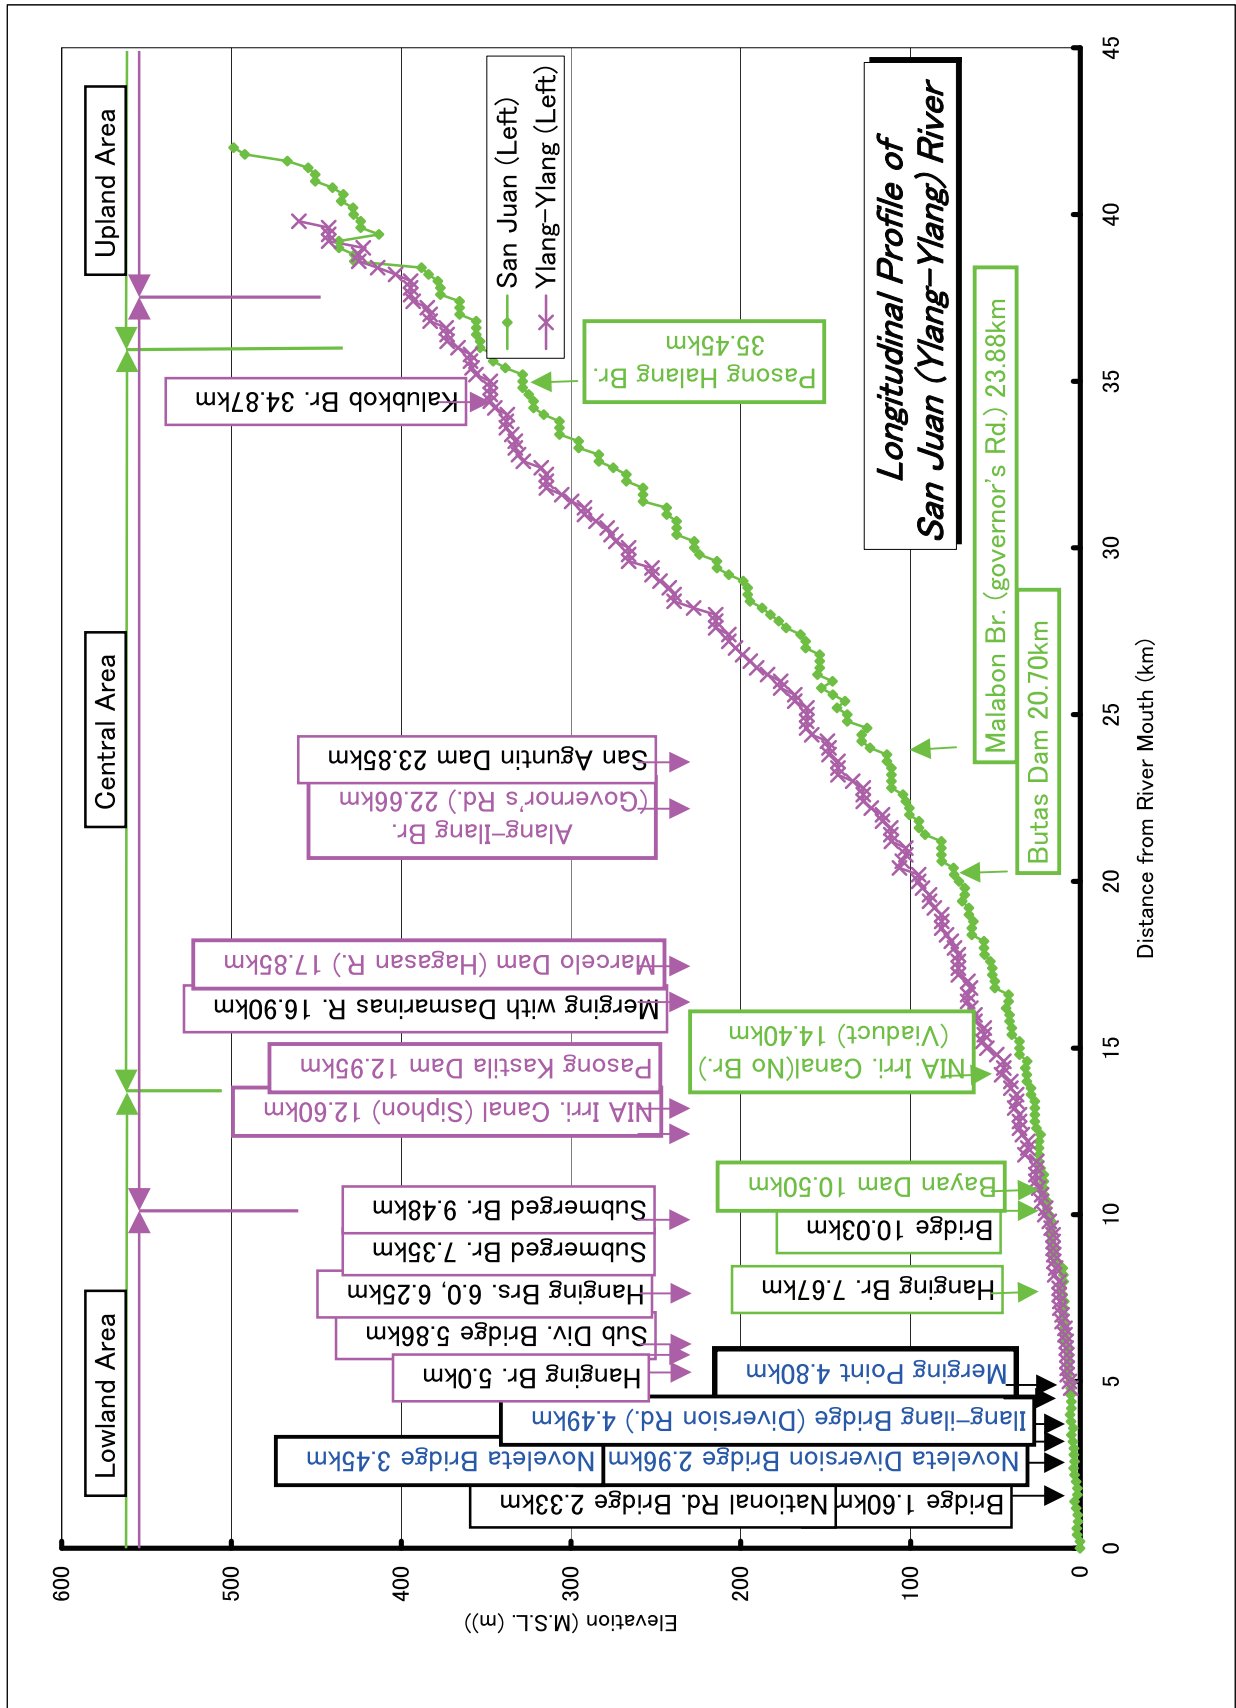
Longitudinal Profile of San Juan (Ylang-Ylang) River

San Juan (Left)
Ylang-Ylang (Left)

Upland Area
Central Area
Lowland Area

Pasong Halang Br. 35.45km
Kalubkob Br. 34.87km
Malabon Br. (governor's Rd.) 23.88km
Butas Dam 20.70km
San Aguntin Dam 23.85km
Alang-Ilang Br. (Governor's Rd.) 22.66km
Marcelo Dam (Hagasan R.) 17.85km
Merging with Dasmarinas R. 16.90km
NIA Irri. Canal(No Br.) (Viaduct) 14.40km
Pasong Kastila Dam 12.95km
NIA Irri. Canal (Siphon) 12.60km
Bayan Dam 10.50km
Submerged Br. 9.48km
Bridge 10.03km
Submerged Br. 7.35km
Hanging Brs. 6.0, 6.25km
Hanging Br. 7.67km
Sub Div. Bridge 5.86km
Hanging Br. 5.0km
Merging Point 4.80km
Ilang-ilang Bridge (Diversion Rd.) 4.49km
Noveleta Bridge 3.45km
Noveleta Diversion Bridge 2.96km
National Rd. Bridge 2.33km
Bridge 1.60km

Elevation (M.S.L. (m))
600
500
400
300
200
100
0

Distance from River Mouth (km)
0
5
10
15
20
25
30
35
40
45